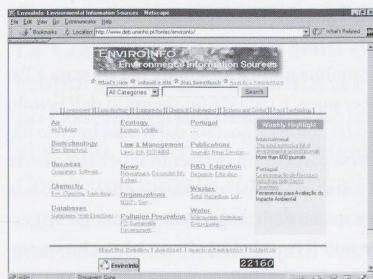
Enviroinfo: Environmental Information Sources - Netscape

File Edit View Go Communicator Help

Bookmarks Location: http://www.deb.uminho.pt/fontes/enviroinfo/

What's Related

ENVIROINFO
Environmental Information Sources

What's new | Submit a site | Mail Newsletter | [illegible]

All Categories

Search

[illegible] | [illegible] | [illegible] | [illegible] | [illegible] | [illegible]

Air
Air Pollution

Biotechnology
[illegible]

Business
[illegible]

Chemistry
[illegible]

Databases
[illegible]

Ecology
Ecotoxic, Wildlife...

Land & Management
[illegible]

News
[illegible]

Organizations
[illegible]

Pollution Prevention
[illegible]

Portugal
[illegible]

Publications
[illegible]

R&D, Education
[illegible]

Wastes
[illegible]

Water
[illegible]

Weekly Highlights

International
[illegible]
More than 600 journals

Portugal
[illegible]

Parametros para Avaliação do Impacte Ambiental

About this Directory | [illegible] | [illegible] | Contact us

Enviroinfo

22160

Document: Done